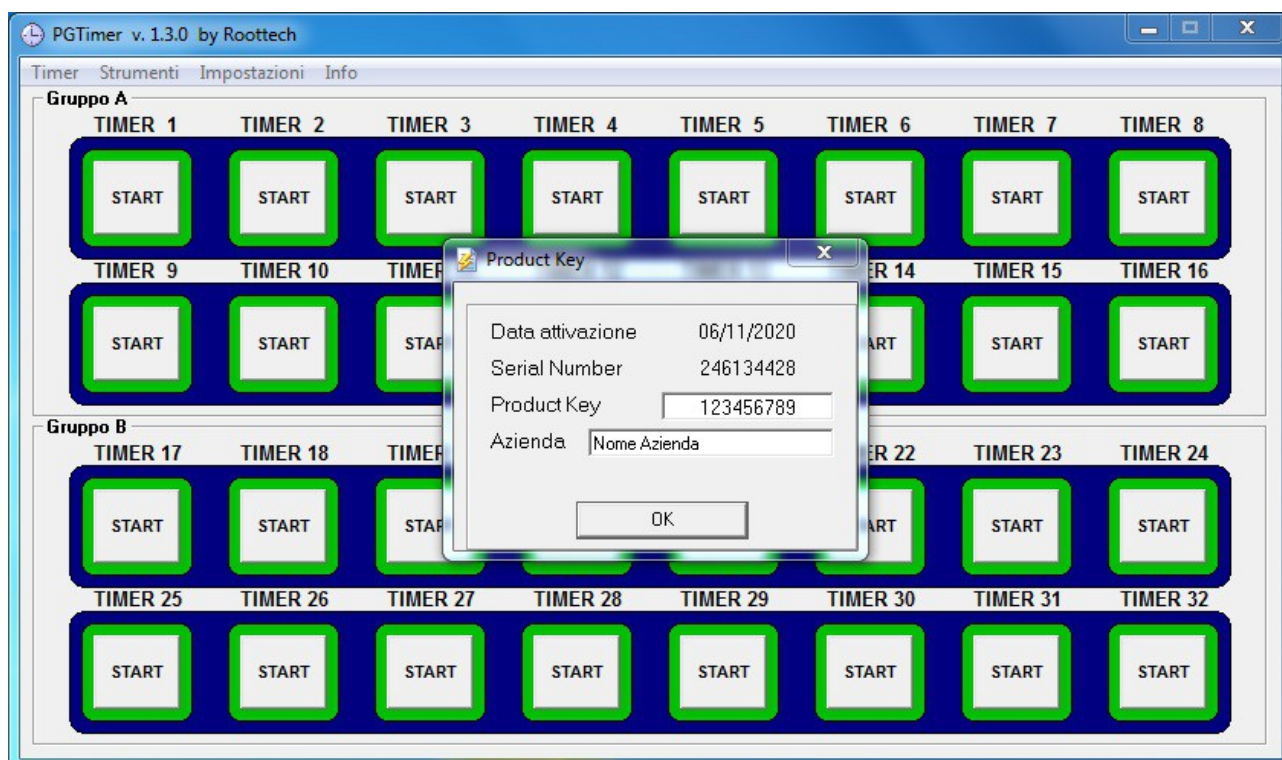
PGTimer v. 1.3.0 by Roottech

Timer Strumenti Impostazioni Info

Gruppo A

TIMER 1 TIMER 2 TIMER 3 TIMER 4 TIMER 5 TIMER 6 TIMER 7 TIMER 8

START START START START START START START START

TIMER 9 TIMER 10 TIMER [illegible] ER 14 TIMER 15 TIMER 16

START START STAR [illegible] RT START START

Product Key

Data attivazione 06/11/2020

Serial Number 246134428

Product Key 123456789

Azienda Nome Azienda

OK

Gruppo B

TIMER 17 TIMER 18 TIMER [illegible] ER 22 TIMER 23 TIMER 24

START START STAR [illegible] RT START START

TIMER 25 TIMER 26 TIMER 27 TIMER 28 TIMER 29 TIMER 30 TIMER 31 TIMER 32

START START START START START START START START